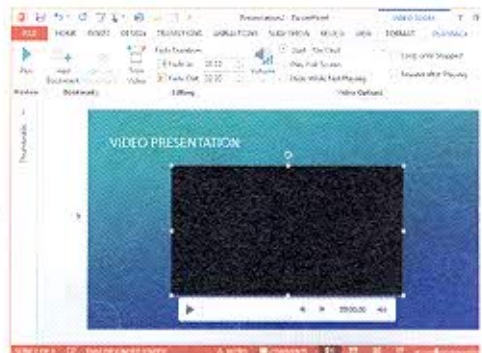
Presentation2 - PowerPoint
VIDEO TOOLS
FILE HOME INSERT DESIGN TRANSITIONS ANIMATIONS SLIDE SHOW REVIEW VIEW FORMAT PLAYBACK
Play
Add Bookmark
Remove Bookmark
Trim Video
Fade Duration
Fade In: 00.00
Fade Out: 00.00
Volume
Start: On Click
Play Full Screen
Hide While Not Playing
Loop until Stopped
Rewind after Playing
Preview
Bookmarks
Editing
Video Options
Thumbnails
VIDEO PRESENTATION
00:00.00